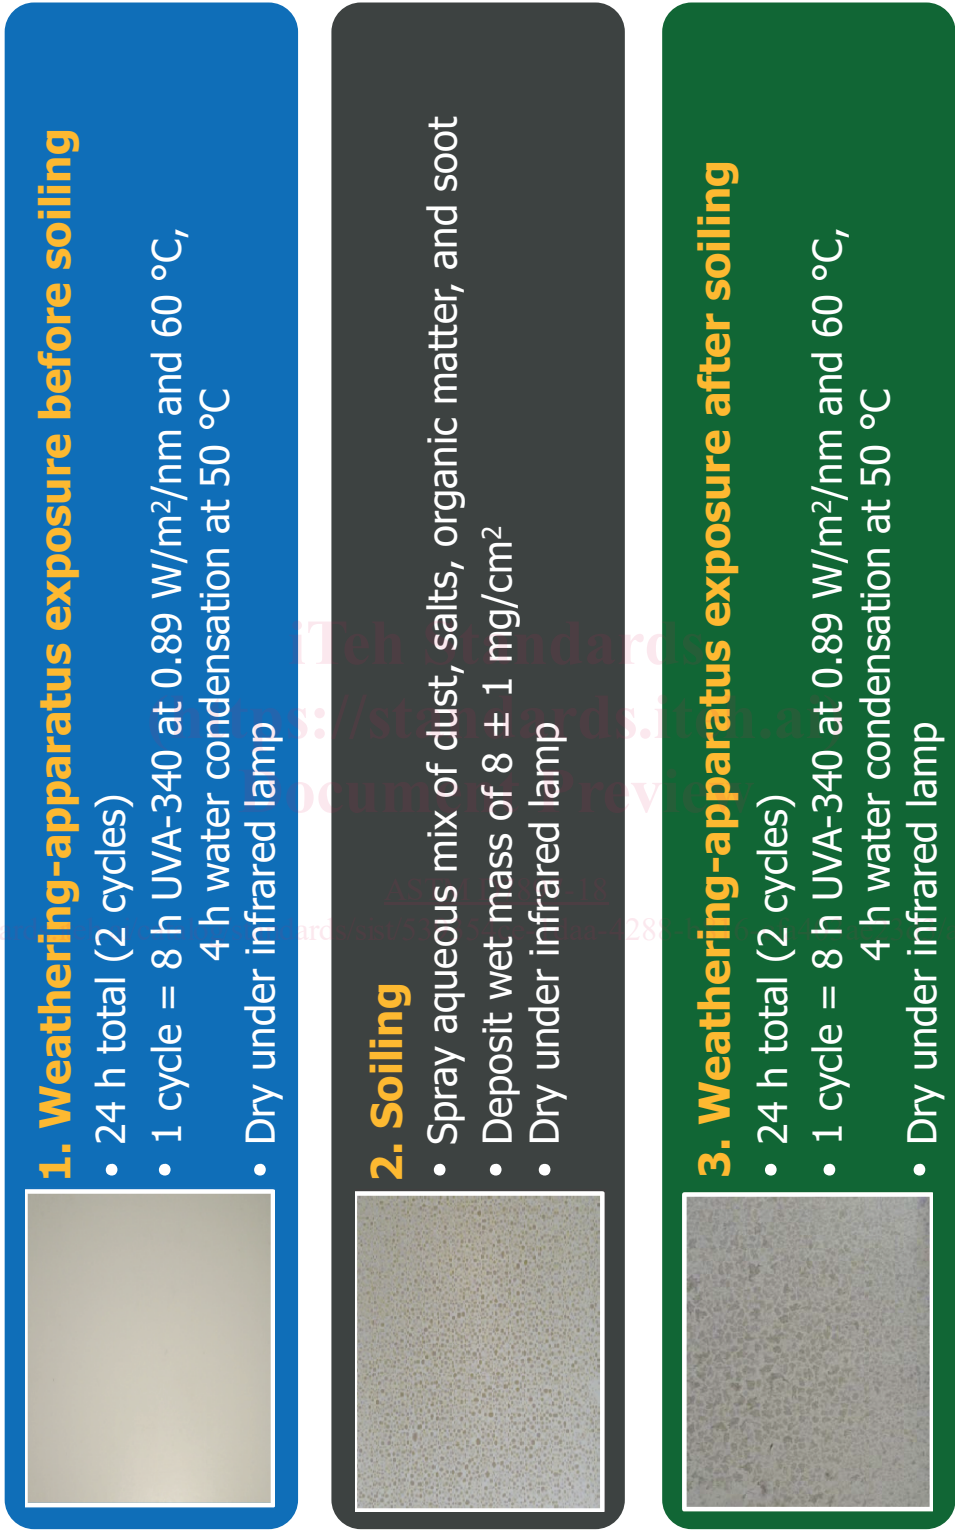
1. Weathering-apparatus exposure before soiling

• 24 h total (2 cycles)
• 1 cycle = 8 h UVA-340 at 0.89 W/m²/nm and 60 °C, 4 h water condensation at 50 °C
• Dry under infrared lamp

2. Soiling

• Spray aqueous mix of dust, salts, organic matter, and soot
• Deposit wet mass of 8 ± 1 mg/cm²
• Dry under infrared lamp

3. Weathering-apparatus exposure after soiling

• 24 h total (2 cycles)
• 1 cycle = 8 h UVA-340 at 0.89 W/m²/nm and 60 °C, 4 h water condensation at 50 °C
• Dry under infrared lamp

iTeh Standards
https://standards.iteh.ai
Document Preview
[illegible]
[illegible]